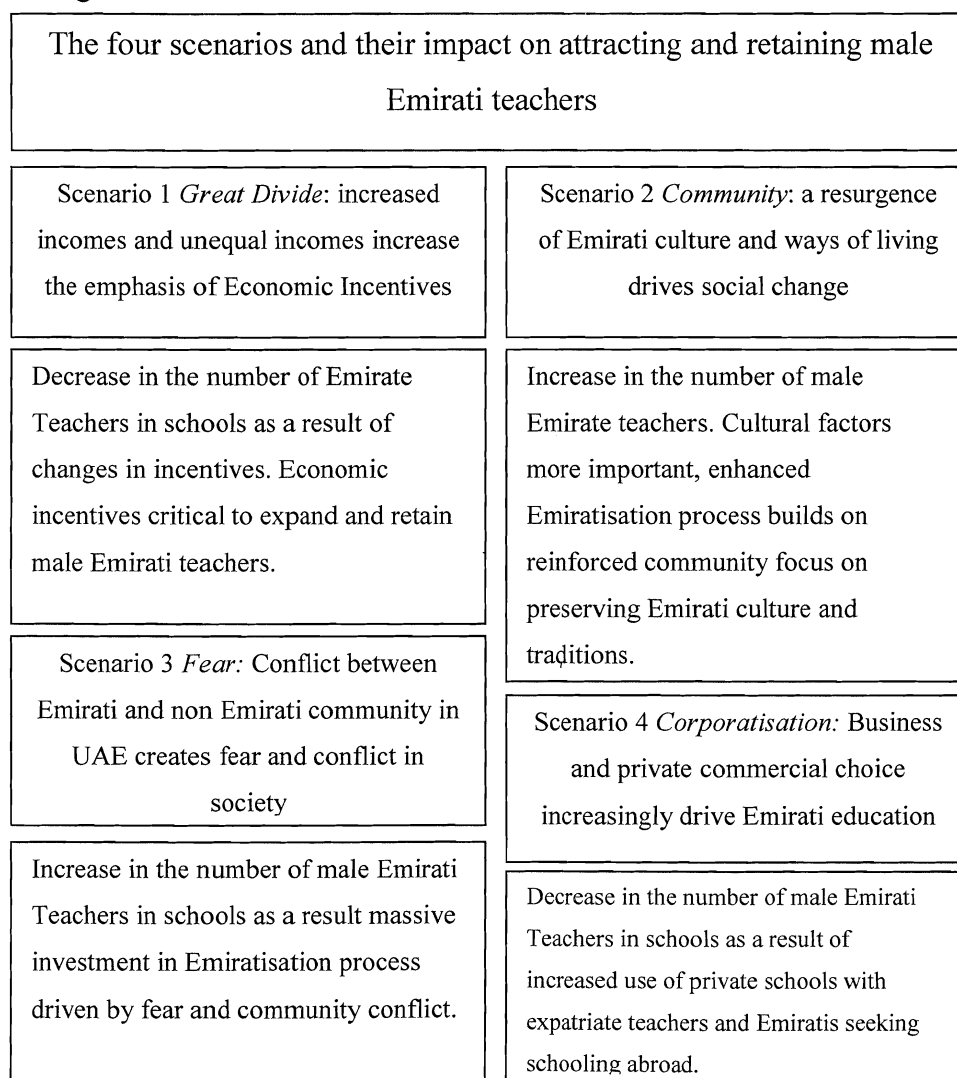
The four scenarios and their impact on attracting and retaining male Emirati teachers

Scenario 1 *Great Divide*: increased incomes and unequal incomes increase the emphasis of Economic Incentives

Decrease in the number of Emirate Teachers in schools as a result of changes in incentives. Economic incentives critical to expand and retain male Emirati teachers.

Scenario 3 *Fear:* Conflict between Emirati and non Emirati community in UAE creates fear and conflict in society

Increase in the number of male Emirati Teachers in schools as a result massive investment in Emiratisation process driven by fear and community conflict.

Scenario 2 *Community*: a resurgence of Emirati culture and ways of living drives social change

Increase in the number of male Emirate teachers. Cultural factors more important, enhanced Emiratisation process builds on reinforced community focus on preserving Emirati culture and traditions.

Scenario 4 *Corporatisation:* Business and private commercial choice increasingly drive Emirati education

Decrease in the number of male Emirati Teachers in schools as a result of increased use of private schools with expatriate teachers and Emiratis seeking schooling abroad.